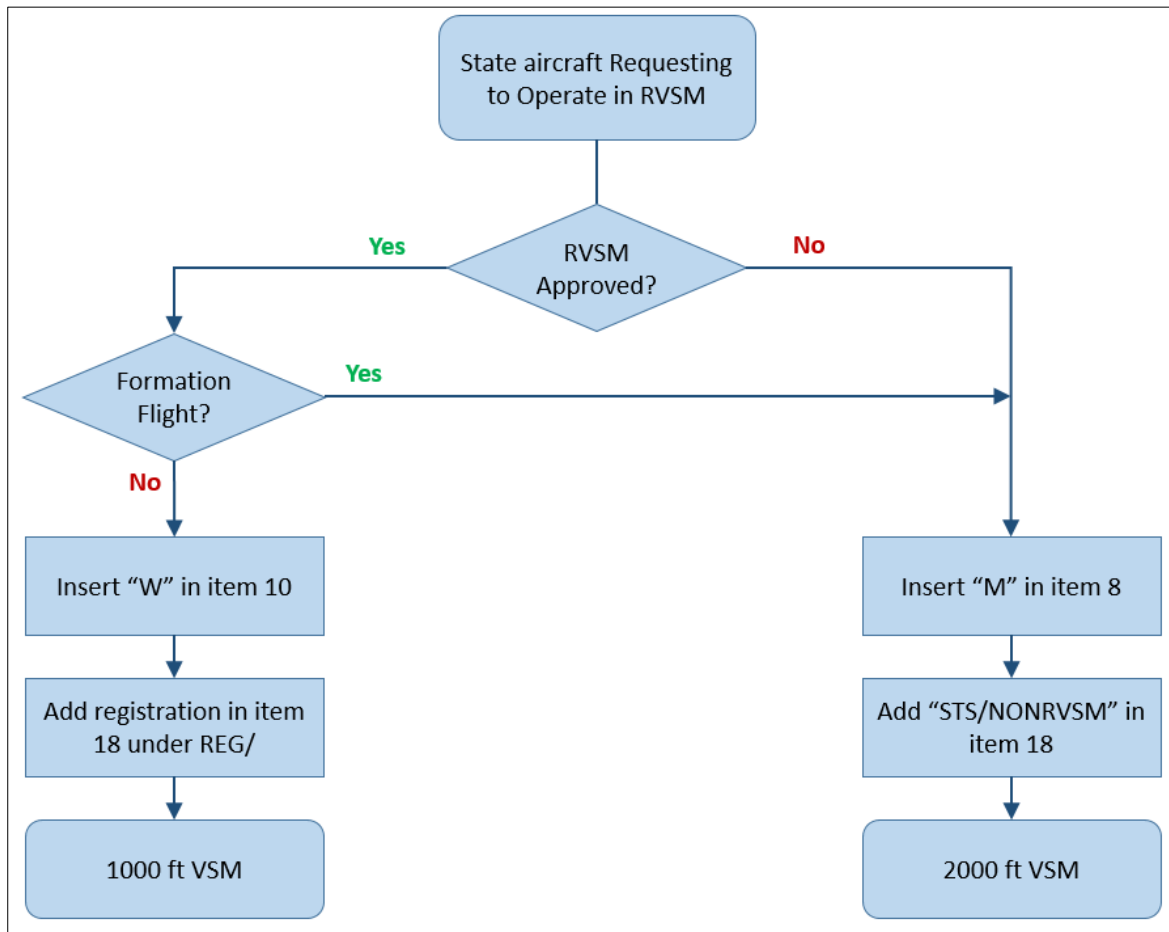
State aircraft Requesting to Operate in RVSM

Yes

RVSM Approved?

No

Formation Flight?

Yes

No

Insert “W” in item 10

Add registration in item 18 under REG/

1000 ft VSM

Insert “M” in item 8

Add “STS/NONRVSM” in item 18

2000 ft VSM